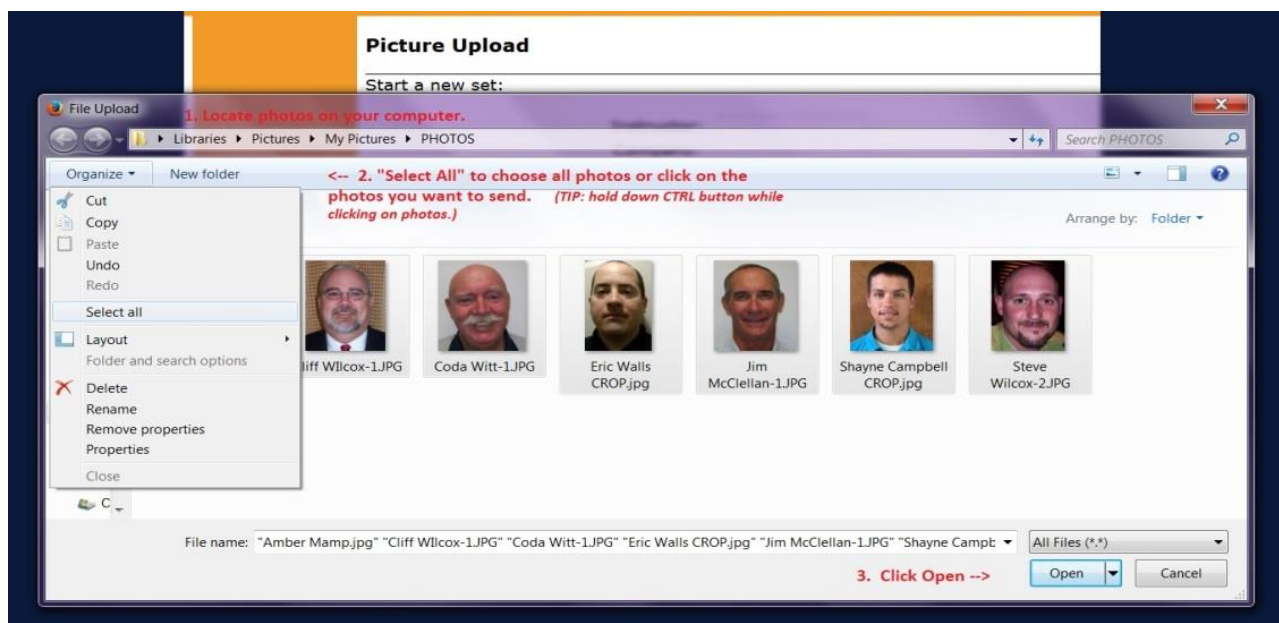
Picture Upload

Start a new set:

File Upload

1. Locate photos on your computer.

Libraries ▸ Pictures ▸ My Pictures ▸ PHOTOS

Search PHOTOS

Organize ▾ New folder

<-- 2. "Select All" to choose all photos or click on the photos you want to send. (TIP: hold down CTRL button while clicking on photos.)

Arrange by: Folder ▾

Cut
Copy
Paste
Undo
Redo
Select all
Layout
Folder and search options
Delete
Rename
Remove properties
Properties
Close

liff Wilcox-1.JPG
Coda Witt-1.JPG
Eric Walls CROP.jpg
Jim McClellan-1.JPG
Shayne Campbell CROP.jpg
Steve Wilcox-2.JPG

C

File name: "Amber Mamp.jpg" "Cliff Wilcox-1.JPG" "Coda Witt-1.JPG" "Eric Walls CROP.jpg" "Jim McClellan-1.JPG" "Shayne Campb

All Files (*.*)

3. Click Open -->

Open

Cancel